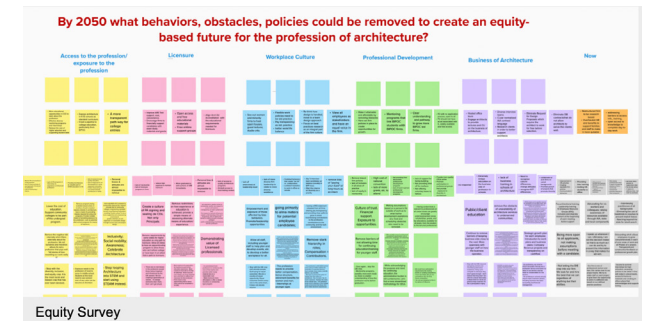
By 2050 what behaviors, obstacles, policies could be removed to create an equity-based future for the profession of architecture?

Access to the profession/ exposure to the profession

Licensure

Workplace Culture

Professional Development

Business of Architecture

Now

A more transparent path via the college access

Inclusivity Social mobility Awareness Celebrate Architecture

Public/client Education

Demonstrating value of Licensed professionals

Culture of trust Financial support Exposure to opportunities

Equity Survey